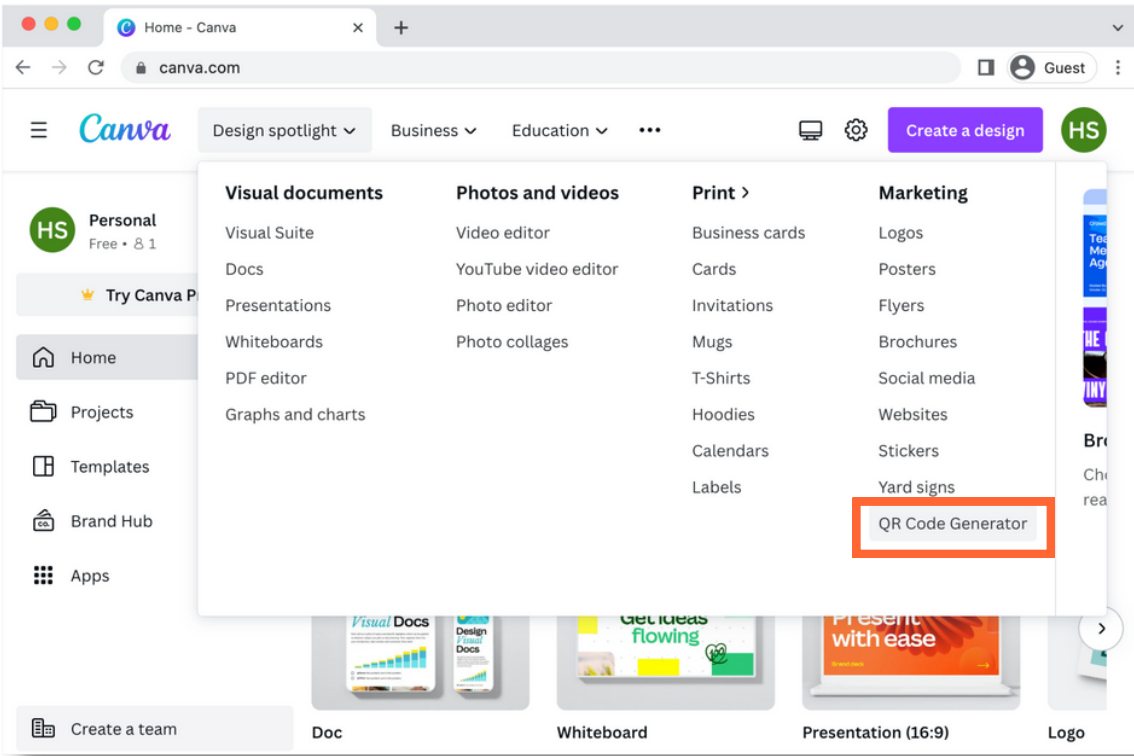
Home - Canva
canva.com
Guest

Canva
Design spotlight
Business
Education
Create a design
HS

HS
Personal
Free • 1
Try Canva P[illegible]
Home
Projects
Templates
Brand Hub
Apps
Create a team

Visual documents
Visual Suite
Docs
Presentations
Whiteboards
PDF editor
Graphs and charts

Photos and videos
Video editor
YouTube video editor
Photo editor
Photo collages

Print >
Business cards
Cards
Invitations
Mugs
T-Shirts
Hoodies
Calendars
Labels

Marketing
Logos
Posters
Flyers
Brochures
Social media
Websites
Stickers
Yard signs
QR Code Generator

Br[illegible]
Ch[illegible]
rea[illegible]

Visual Docs
Design Visual Docs
Get ideas flowing
Present with ease

Doc
Whiteboard
Presentation (16:9)
Logo